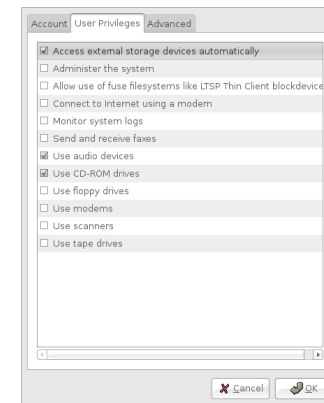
Account User Privileges Advanced

☑ Access external storage devices automatically
☐ Administer the system
☐ Allow use of fuse filesystems like LTSP Thin Client blockdevice
☐ Connect to Internet using a modem
☐ Monitor system logs
☐ Send and receive faxes
☑ Use audio devices
☑ Use CD-ROM drives
☐ Use floppy drives
☐ Use modems
☐ Use scanners
☐ Use tape drives

Cancel OK